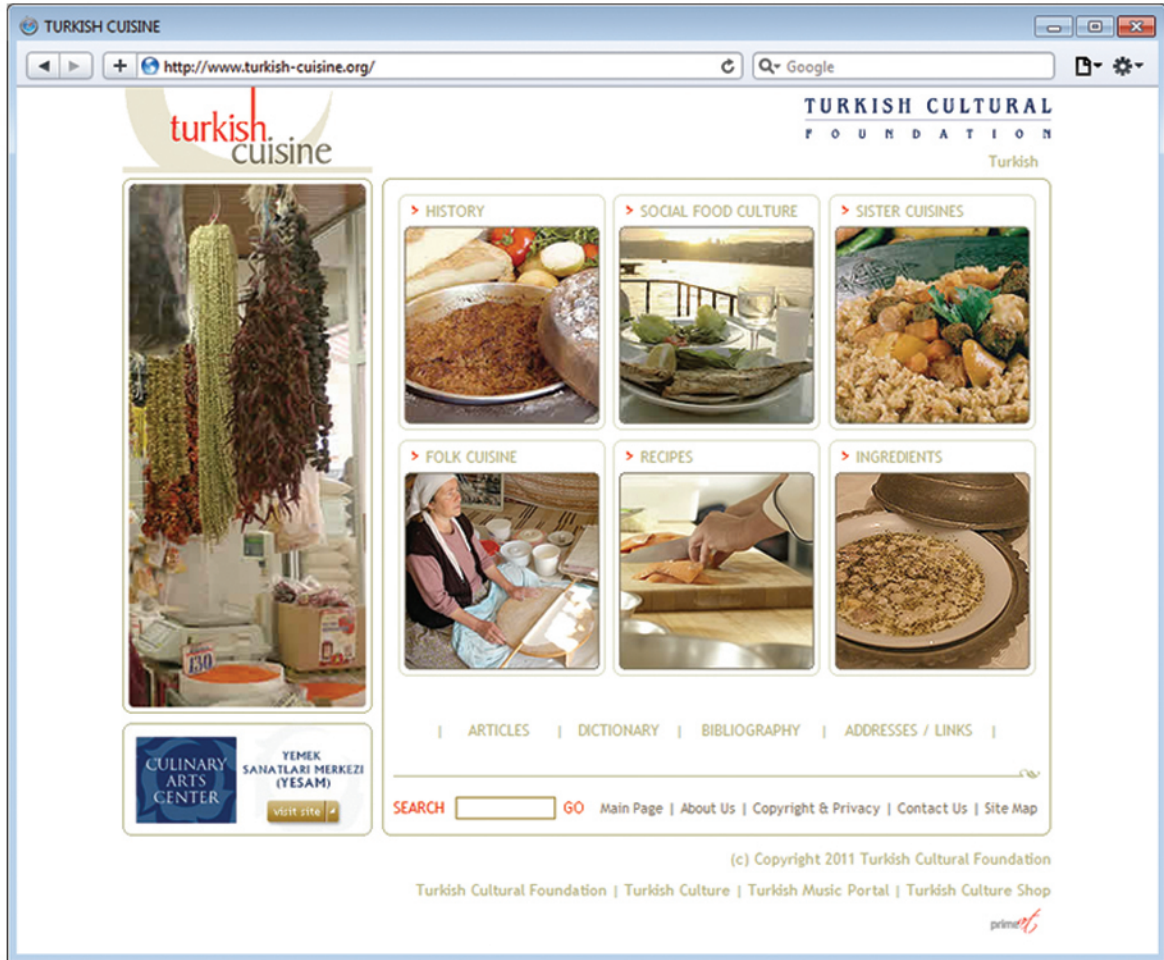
TURKISH CUISINE

http://www.turkish-cuisine.org/

Google

turkish cuisine

TURKISH CULTURAL FOUNDATION

Turkish

> HISTORY

> SOCIAL FOOD CULTURE

> SISTER CUISINES

> FOLK CUISINE

> RECIPES

> INGREDIENTS

130

CULINARY ARTS CENTER

YEMEK SANATLARI MERKEZI (YESAM)

visit site

| ARTICLES | DICTIONARY | BIBLIOGRAPHY | ADDRESSES / LINKS |

SEARCH GO Main Page | About Us | Copyright & Privacy | Contact Us | Site Map

(c) Copyright 2011 Turkish Cultural Foundation

Turkish Cultural Foundation | Turkish Culture | Turkish Music Portal | Turkish Culture Shop

primeart